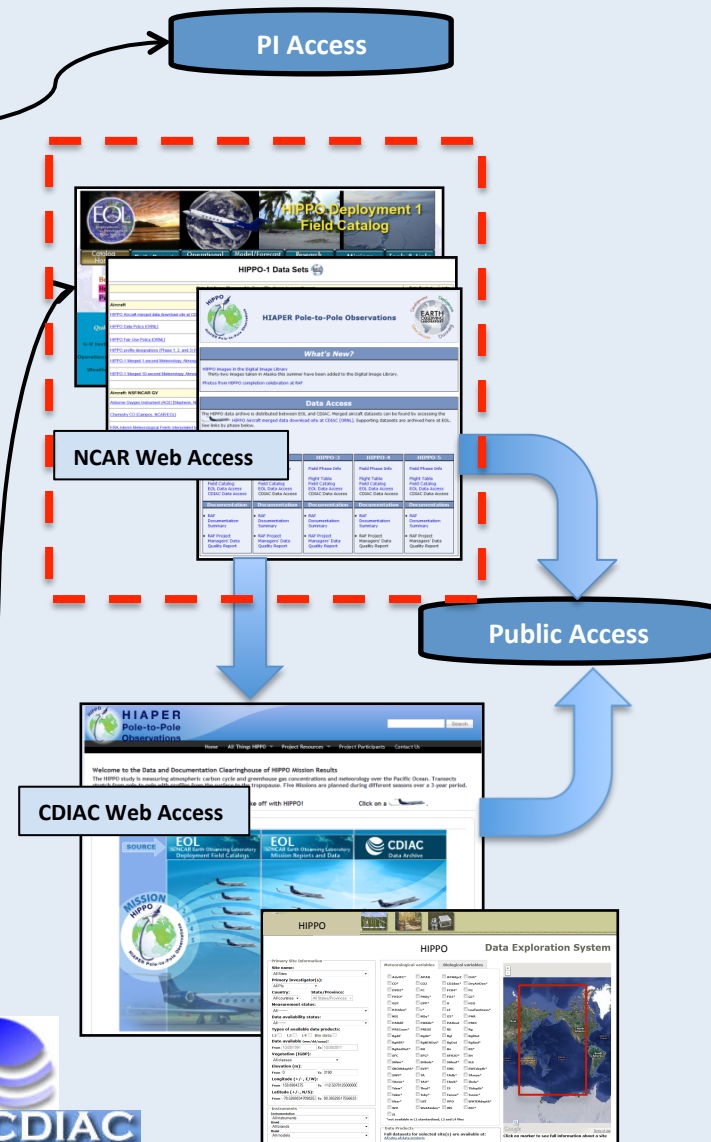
PI Access

EOL

HIPPO Deployment 1 Field Catalog

HIPPO-1 Data Sets

HIAPER Pole-to-Pole Observations

EARTH OBSERVING LABORATORY

What's New?

HIPPO images in the Digital Image Library
Thirty-two images taken in Alaska this summer have been added to the Digital Image Library.

Photos from HIPPO completion celebration at RAF

Data Access

The HIPPO data archive is distributed between EOL and CDIAC. Merged aircraft datasets can be found by accessing the HIPPO aircraft merged data download site at CDIAC (ORNL). Supporting datasets are archived here at EOL. See links by phase below.

NCAR Web Access

| | HIPPO 3 | HIPPO 4 | HIPPO 5 |
|---|---|---|---|
| | Field Phase Info | Field Phase Info | Field Phase Info |
| Field Catalog<br>EOL Data Access<br>CDIAC Data Access | Flight Table<br>Field Catalog<br>EOL Data Access<br>CDIAC Data Access | Flight Table<br>Field Catalog<br>EOL Data Access<br>CDIAC Data Access | Flight Table<br>Field Catalog<br>EOL Data Access<br>CDIAC Data Access |
| Documentation | Documentation | Documentation | Documentation |
| RAF Documentation Summary<br>RAF Project Managers' Data Quality Report | RAF Documentation Summary<br>RAF Project Managers' Data Quality Report | RAF Documentation Summary<br>RAF Project Managers' Data Quality Report | RAF Documentation Summary<br>RAF Project Managers' Data Quality Report |

Public Access

HIAPER Pole-to-Pole Observations

Search

Home All Things HIPPO Project Resources Project Participants Contact Us

Welcome to the Data and Documentation Clearinghouse of HIPPO Mission Results

The HIPPO study is measuring atmospheric carbon cycle and greenhouse gas concentrations and meteorology over the Pacific Ocean. Transects stretch from pole to pole with profiles from the surface to the tropopause. Five Missions are planned during different seasons over a 3-year period.

CDIAC Web Access

ke off with HIPPO! Click on a

SOURCE

EOL
SENCAR Earth Observing Laboratory
Deployment Field Catalogs

EOL
SENCAR Earth Observing Laboratory
Mission Reports and Data

CDIAC
Data Archive

MISSION
HIPPO
HIAPER Pole-to-Pole Observations

HIPPO

HIPPO Data Exploration System

CDIAC